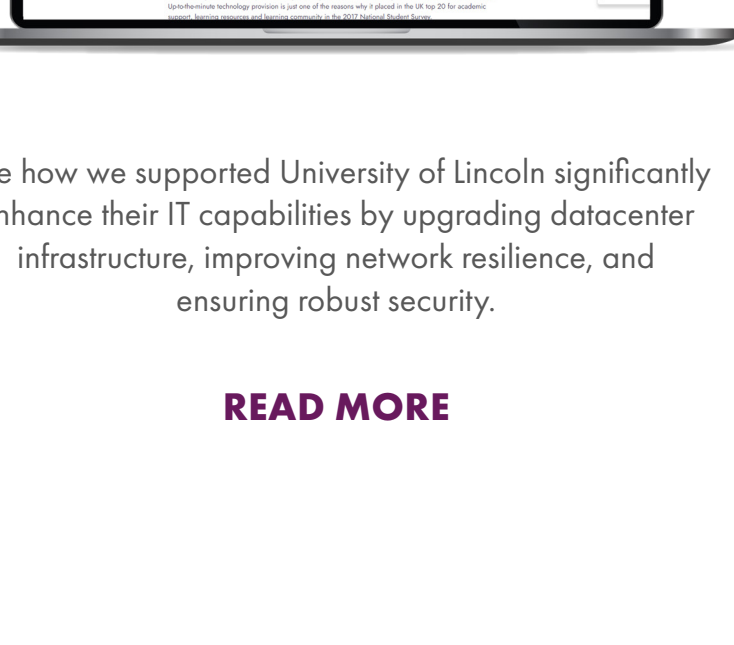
Up-to-the-minute technology provision is just one of the reasons why it placed in the UK top 20 for academic support, learning resources and learning community in the 2017 National Student Survey.

e how we supported University of Lincoln significantly nhance their IT capabilities by upgrading datacenter infrastructure, improving network resilience, and ensuring robust security.

READ MORE